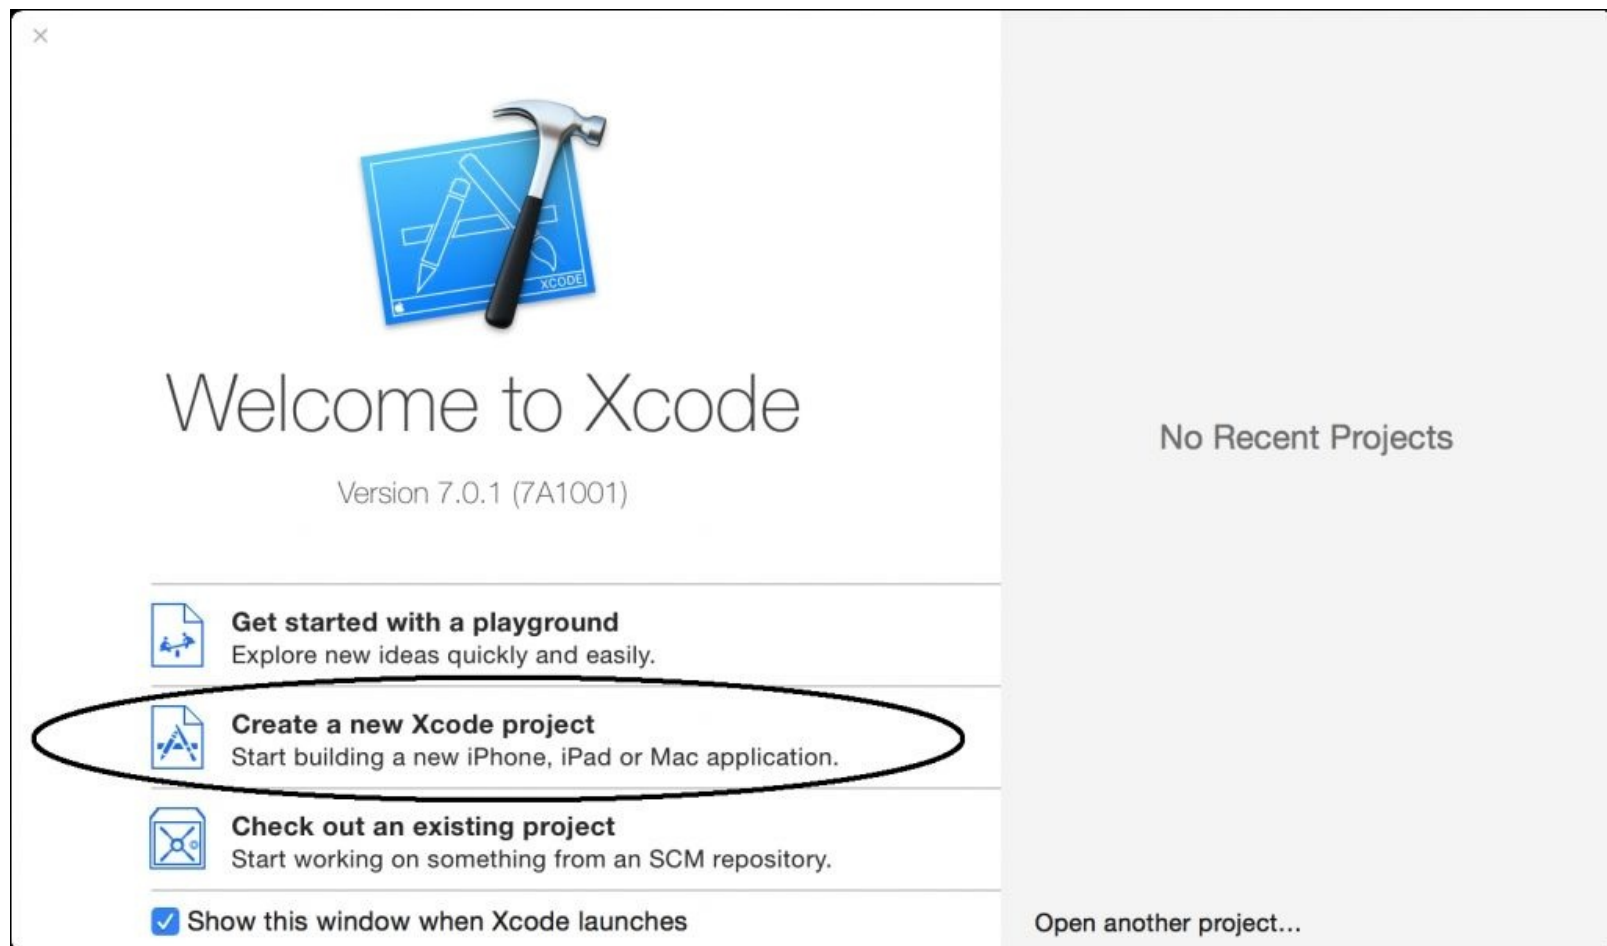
×

XCODE

Welcome to Xcode

Version 7.0.1 (7A1001)

Get started with a playground
Explore new ideas quickly and easily.

Create a new Xcode project
Start building a new iPhone, iPad or Mac application.

Check out an existing project
Start working on something from an SCM repository.

Show this window when Xcode launches

No Recent Projects

Open another project...